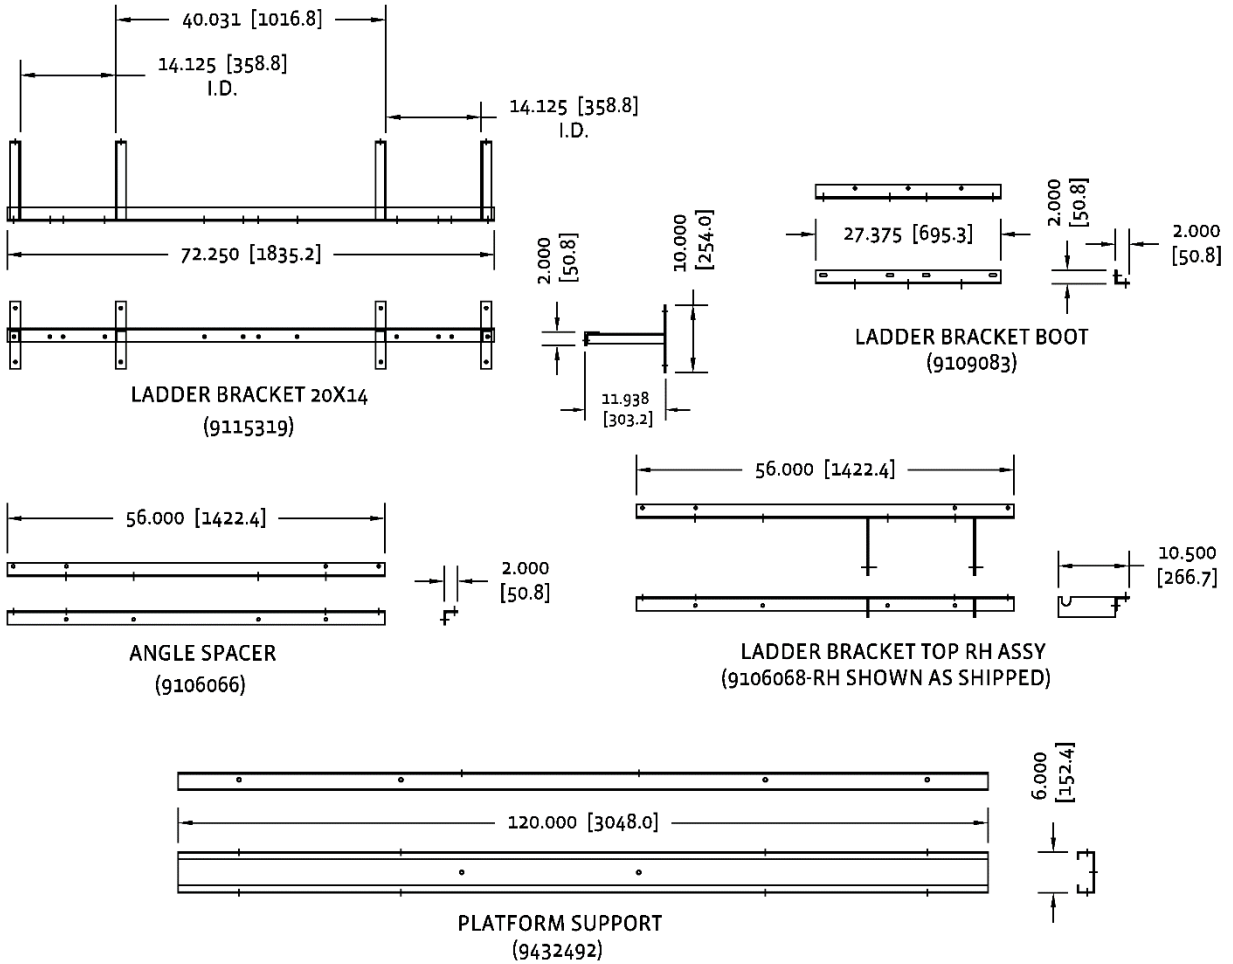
40.031 [1016.8]

14.125 [358.8] I.D.

14.125 [358.8] I.D.

72.250 [1835.2]

2.000 [50.8]

10.000 [254.0]

11.938 [303.2]

LADDER BRACKET 20X14
(9115319)

27.375 [695.3]

2.000 [50.8]

2.000 [50.8]

LADDER BRACKET BOOT
(9109083)

56.000 [1422.4]

2.000 [50.8]

ANGLE SPACER
(9106066)

56.000 [1422.4]

10.500 [266.7]

LADDER BRACKET TOP RH ASSY
(9106068-RH SHOWN AS SHIPPED)

120.000 [3048.0]

6.000 [152.4]

PLATFORM SUPPORT
(9432492)